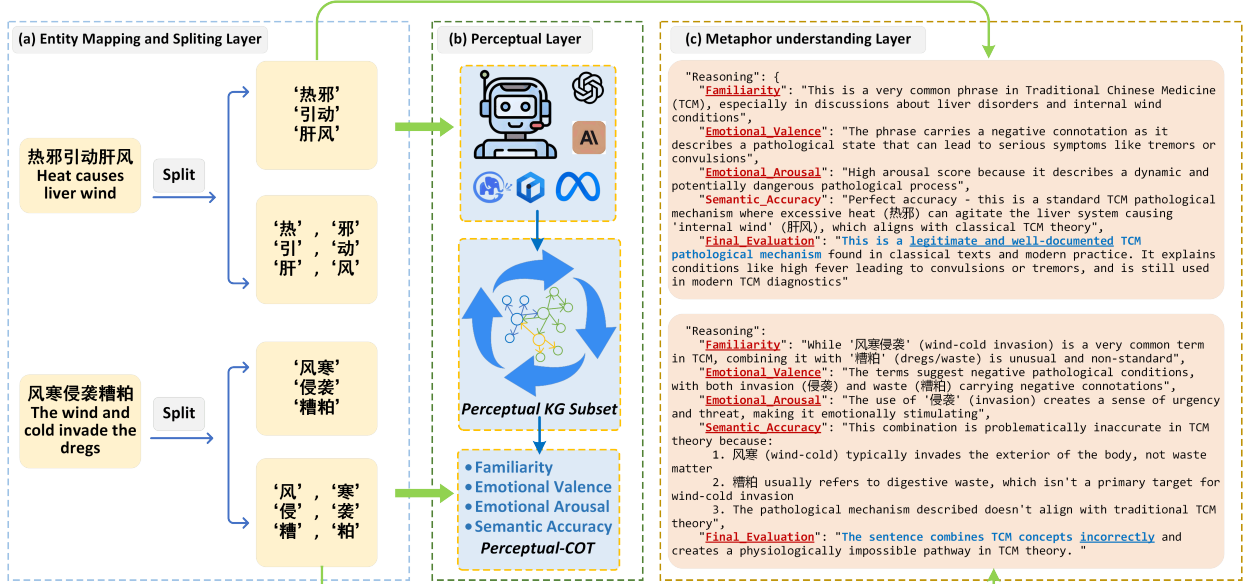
(a) Entity Mapping and Spliting Layer

热邪引动肝风
Heat causes liver wind

Split

'热邪'
'引动'
'肝风'

'热'，'邪'
'引'，'动'
'肝'，'风'

风寒侵袭糟粕
The wind and cold invade the dregs

Split

'风寒'
'侵袭'
'糟粕'

'风'，'寒'
'侵'，'袭'
'糟'，'粕'

(b) Perceptual Layer

Perceptual KG Subset

• Familiarity
• Emotional Valence
• Emotional Arousal
• Semantic Accuracy
Perceptual-COT

(c) Metaphor understanding Layer

"Reasoning": {
"Familiarity": "This is a very common phrase in Traditional Chinese Medicine (TCM), especially in discussions about liver disorders and internal wind conditions",
"Emotional_Valence": "The phrase carries a negative connotation as it describes a pathological state that can lead to serious symptoms like tremors or convulsions",
"Emotional_Arousal": "High arousal score because it describes a dynamic and potentially dangerous pathological process",
"Semantic_Accuracy": "Perfect accuracy - this is a standard TCM pathological mechanism where excessive heat (热邪) can agitate the liver system causing 'internal wind' (肝风), which aligns with classical TCM theory",
"Final_Evaluation": "This is a legitimate and well-documented TCM pathological mechanism found in classical texts and modern practice. It explains conditions like high fever leading to convulsions or tremors, and is still used in modern TCM diagnostics"

"Reasoning":
"Familiarity": "While '风寒侵袭' (wind-cold invasion) is a very common term in TCM, combining it with '糟粕' (dregs/waste) is unusual and non-standard",
"Emotional_Valence": "The terms suggest negative pathological conditions, with both invasion (侵袭) and waste (糟粕) carrying negative connotations",
"Emotional_Arousal": "The use of '侵袭' (invasion) creates a sense of urgency and threat, making it emotionally stimulating",
"Semantic_Accuracy": "This combination is problematically inaccurate in TCM theory because:
1. 风寒 (wind-cold) typically invades the exterior of the body, not waste matter
2. 糟粕 usually refers to digestive waste, which isn't a primary target for wind-cold invasion
3. The pathological mechanism described doesn't align with traditional TCM theory",
"Final_Evaluation": "The sentence combines TCM concepts incorrectly and creates a physiologically impossible pathway in TCM theory. "